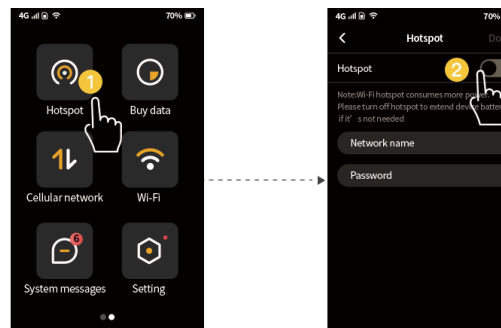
4G 70%

1

Hotspot

Buy data

Cellular network

Wi-Fi

6

System messages

Setting

4G 70%

Hotspot

Do

Hotspot

2

Note:Wi-Fi hotspot consumes more po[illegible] Please turn off hotspot to extend device batter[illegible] if it' s not needed

Network name

Password